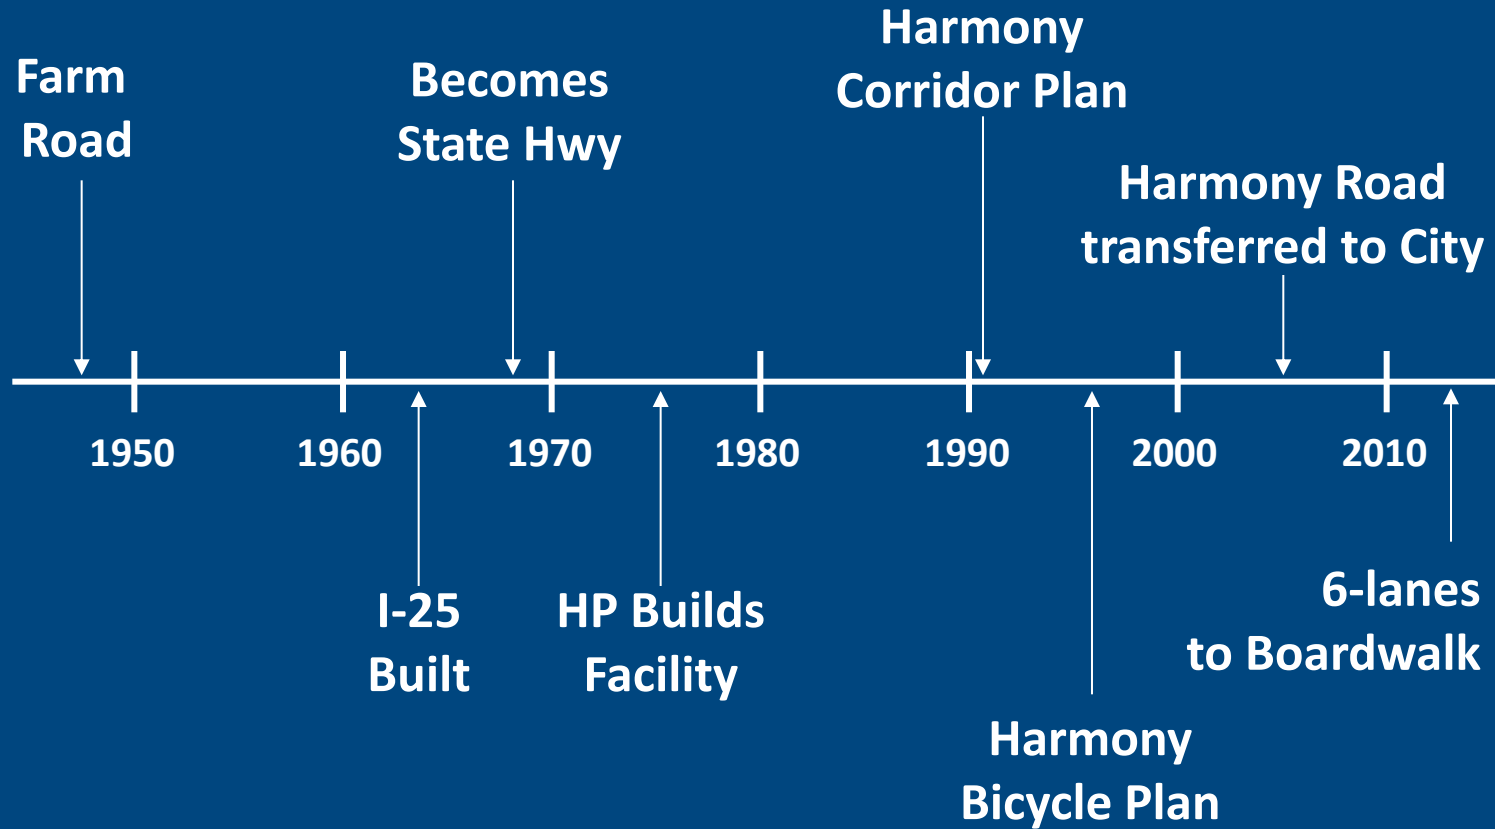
Farm Road

Becomes State Hwy

Harmony Corridor Plan

Harmony Road transferred to City

1950

1960

1970

1980

1990

2000

2010

I-25 Built

HP Builds Facility

Harmony Bicycle Plan

6-lanes to Boardwalk